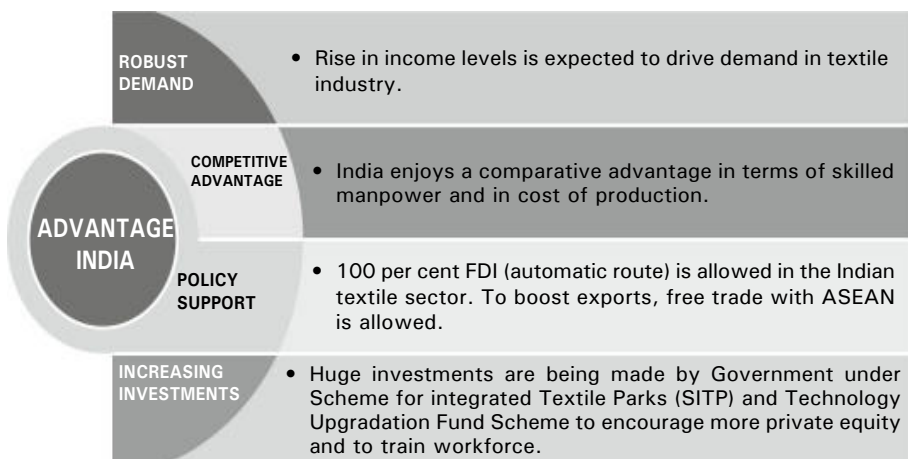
ADVANTAGE INDIA

ROBUST DEMAND

• Rise in income levels is expected to drive demand in textile industry.

COMPETITIVE ADVANTAGE

• India enjoys a comparative advantage in terms of skilled manpower and in cost of production.

POLICY SUPPORT

• 100 per cent FDI (automatic route) is allowed in the Indian textile sector. To boost exports, free trade with ASEAN is allowed.

INCREASING INVESTMENTS

• Huge investments are being made by Government under Scheme for integrated Textile Parks (SITP) and Technology Upgradation Fund Scheme to encourage more private equity and to train workforce.